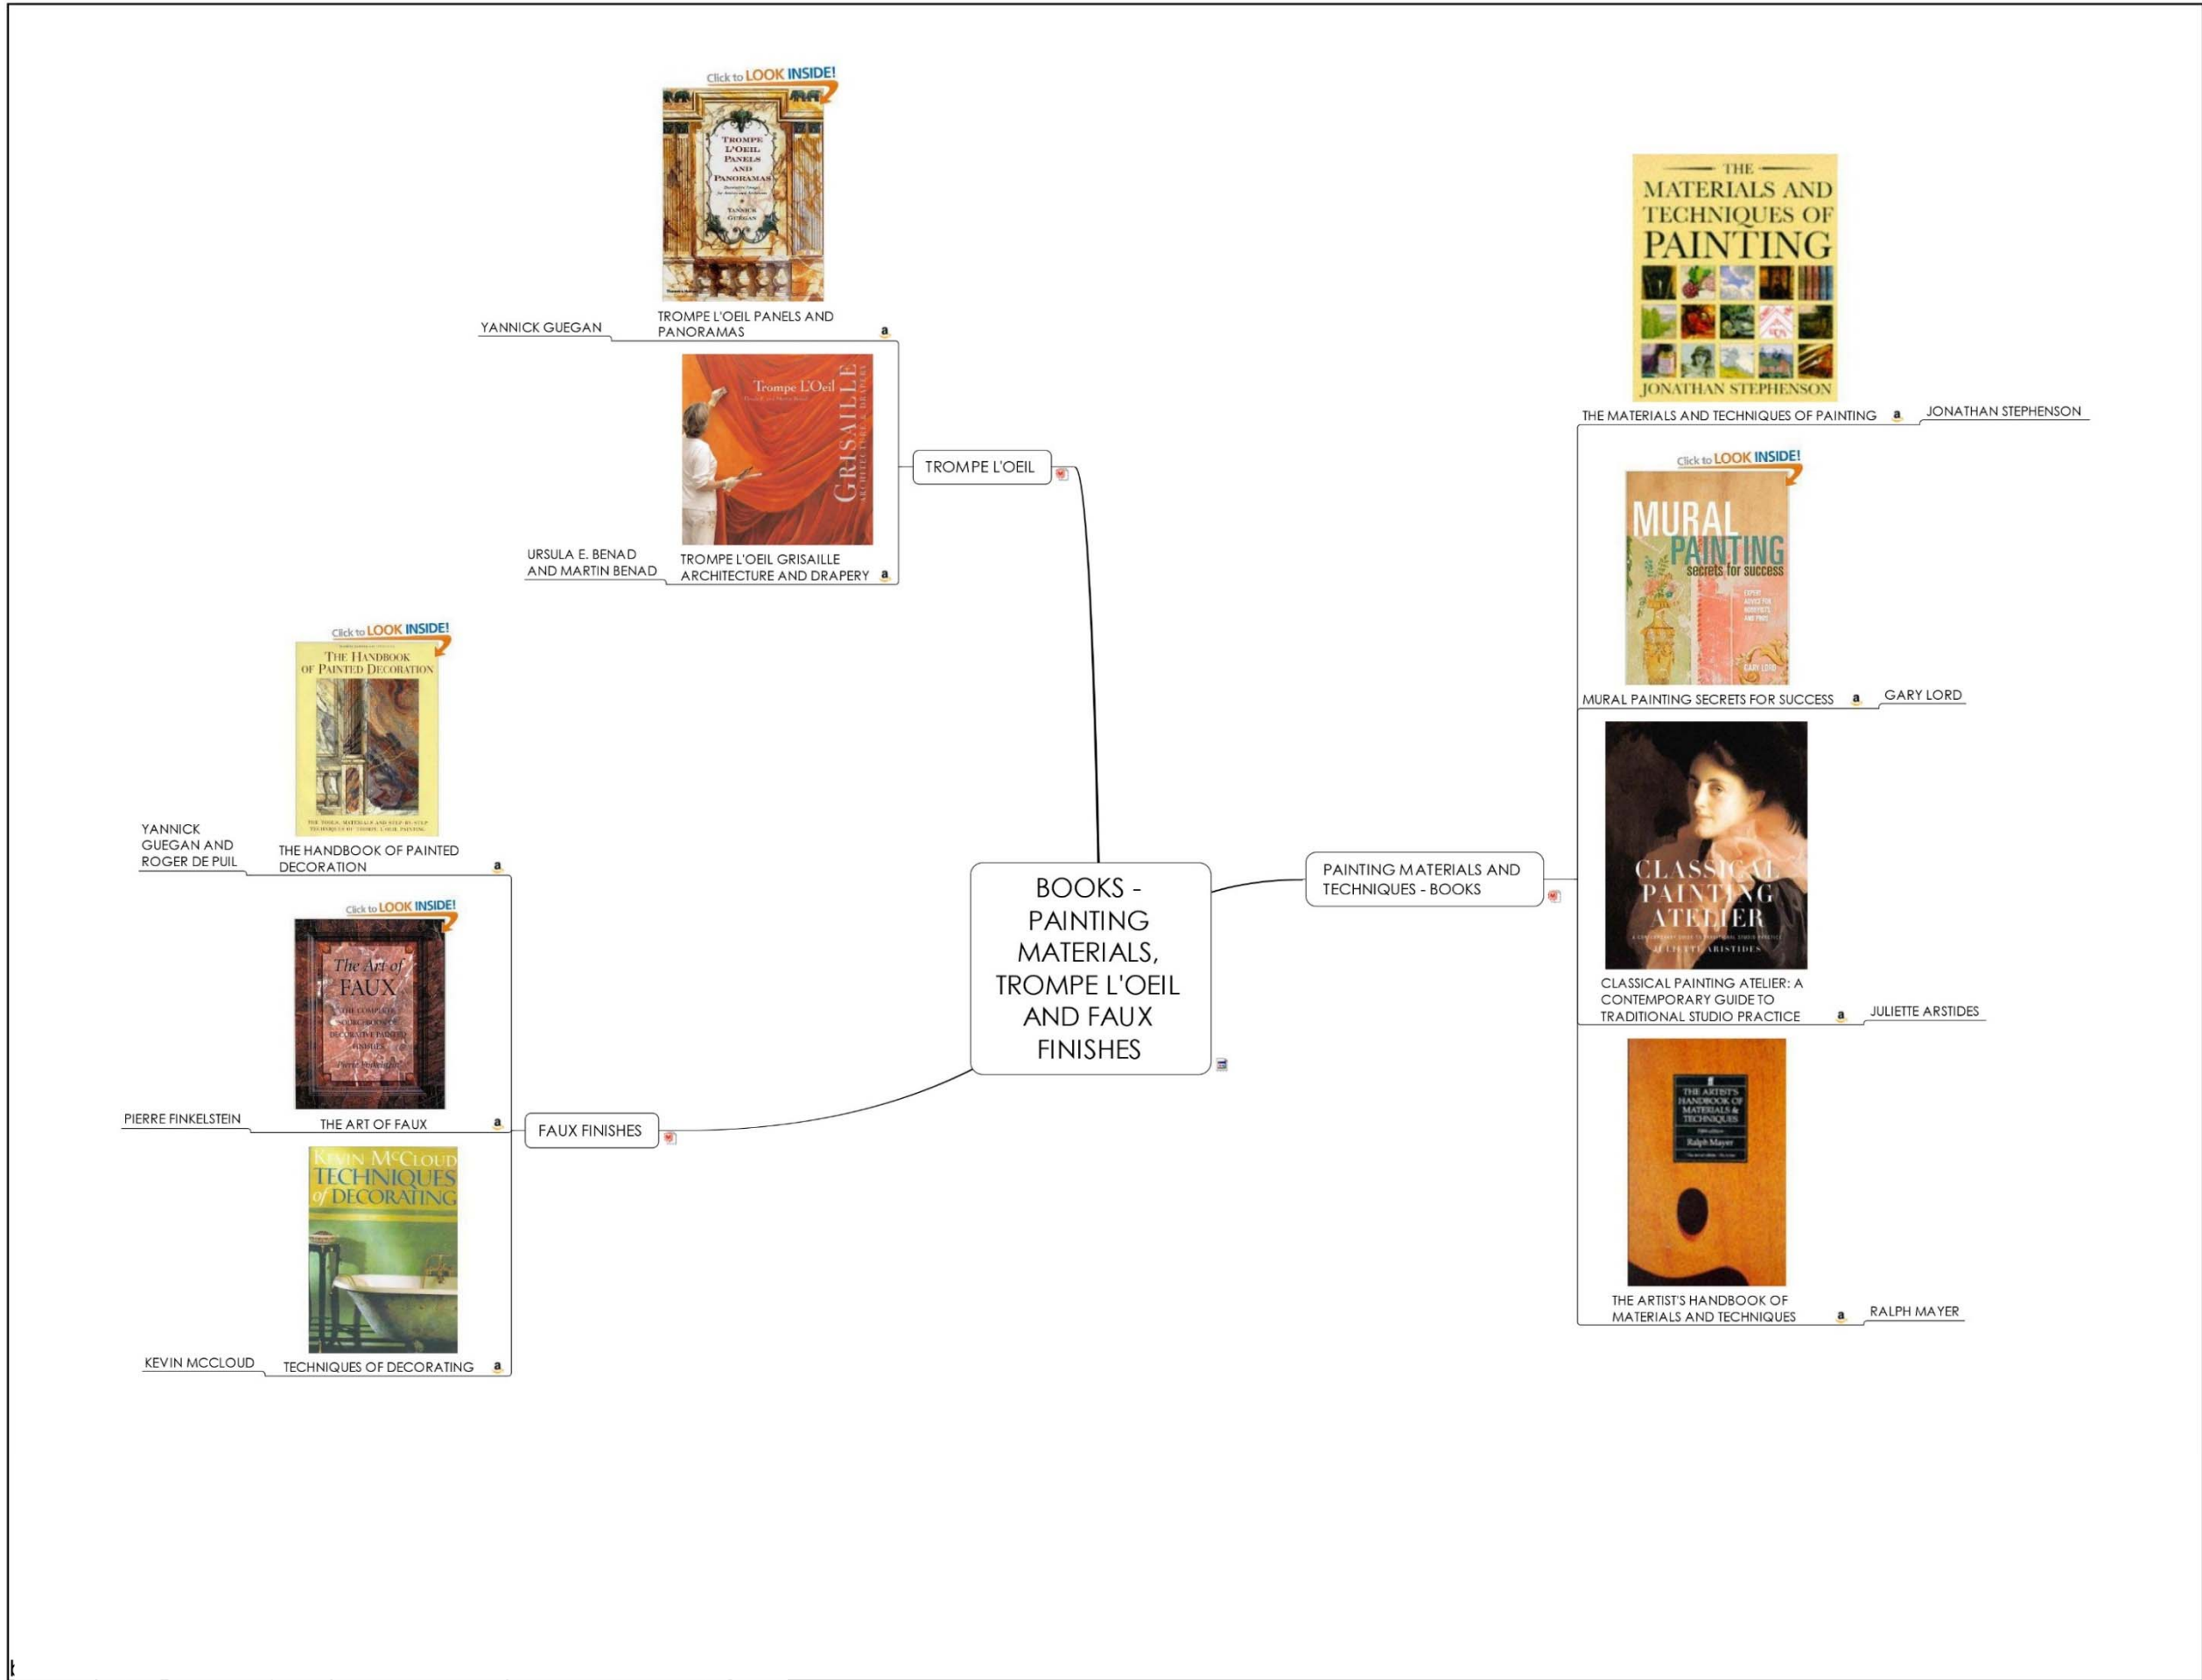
BOOKS - PAINTING MATERIALS, TROMPE L'OEIL AND FAUX FINISHES

TROMPE L'OEIL

Click to LOOK INSIDE!

TROMPE L'OEIL PANELS AND PANORAMAS
YANNICK GUEGAN
TROMPE L'OEIL PANELS AND PANORAMAS

Trompe L'Oeil
GRISAILLE
ARCHITECTURE & DRAPERY
URSULA E. BENAD AND MARTIN BENAD
TROMPE L'OEIL GRISAILLE ARCHITECTURE AND DRAPERY

FAUX FINISHES

Click to LOOK INSIDE!
THE HANDBOOK OF PAINTED DECORATION
YANNICK GUEGAN AND ROGER DE PUIL
THE HANDBOOK OF PAINTED DECORATION

Click to LOOK INSIDE!
The Art of FAUX
PIERRE FINKELSTEIN
THE ART OF FAUX

KEVIN McCLOUD TECHNIQUES of DECORATING
KEVIN MCCLOUD
TECHNIQUES OF DECORATING

PAINTING MATERIALS AND TECHNIQUES - BOOKS

THE MATERIALS AND TECHNIQUES OF PAINTING
JONATHAN STEPHENSON
THE MATERIALS AND TECHNIQUES OF PAINTING
JONATHAN STEPHENSON

Click to LOOK INSIDE!
MURAL PAINTING secrets for success
GARY LORD
MURAL PAINTING SECRETS FOR SUCCESS
GARY LORD

CLASSICAL PAINTING ATELIER
JULIETTE ARISTIDES
CLASSICAL PAINTING ATELIER: A CONTEMPORARY GUIDE TO TRADITIONAL STUDIO PRACTICE
JULIETTE ARSTIDES

THE ARTIST'S HANDBOOK OF MATERIALS & TECHNIQUES
Ralph Mayer
THE ARTIST'S HANDBOOK OF MATERIALS AND TECHNIQUES
RALPH MAYER